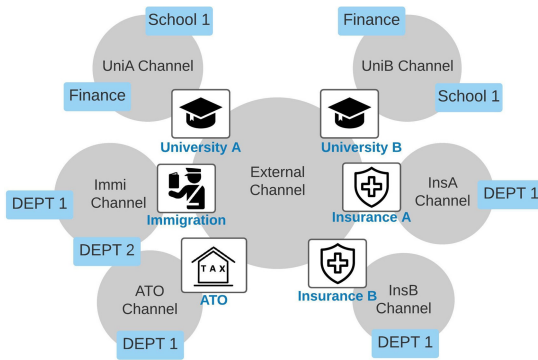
School 1

UniA Channel

Finance

Finance

UniB Channel

School 1

University A

University B

External Channel

DEPT 1

Immi Channel

Immigration

InsA Channel

DEPT 1

Insurance A

DEPT 2

TAX

ATO

Insurance B

ATO Channel

InsB Channel

DEPT 1

DEPT 1